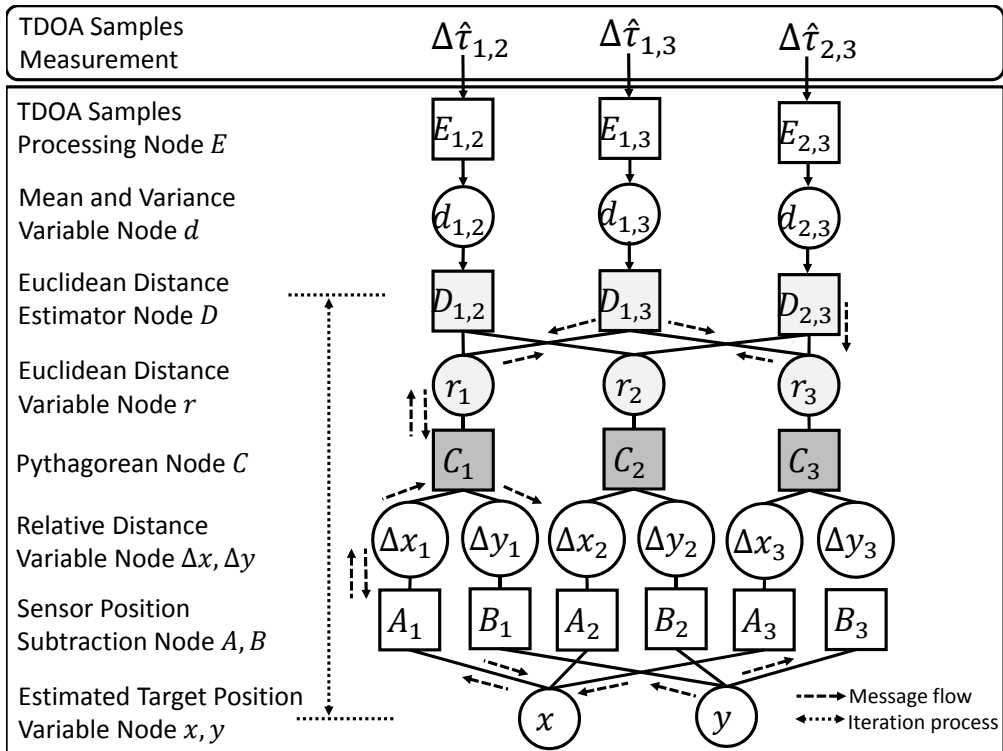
TDOA Samples Measurement

$\Delta\hat{\tau}_{1,2}$ $\Delta\hat{\tau}_{1,3}$ $\Delta\hat{\tau}_{2,3}$

TDOA Samples Processing Node $E$

$E_{1,2}$ $E_{1,3}$ $E_{2,3}$

Mean and Variance Variable Node $d$

$d_{1,2}$ $d_{1,3}$ $d_{2,3}$

Euclidean Distance Estimator Node $D$

$D_{1,2}$ $D_{1,3}$ $D_{2,3}$

Euclidean Distance Variable Node $r$

$r_1$ $r_2$ $r_3$

Pythagorean Node $C$

$C_1$ $C_2$ $C_3$

Relative Distance Variable Node $\Delta x, \Delta y$

$\Delta x_1$ $\Delta y_1$ $\Delta x_2$ $\Delta y_2$ $\Delta x_3$ $\Delta y_3$

Sensor Position Subtraction Node $A, B$

$A_1$ $B_1$ $A_2$ $B_2$ $A_3$ $B_3$

Estimated Target Position Variable Node $x, y$

$x$ $y$

Message flow
Iteration process